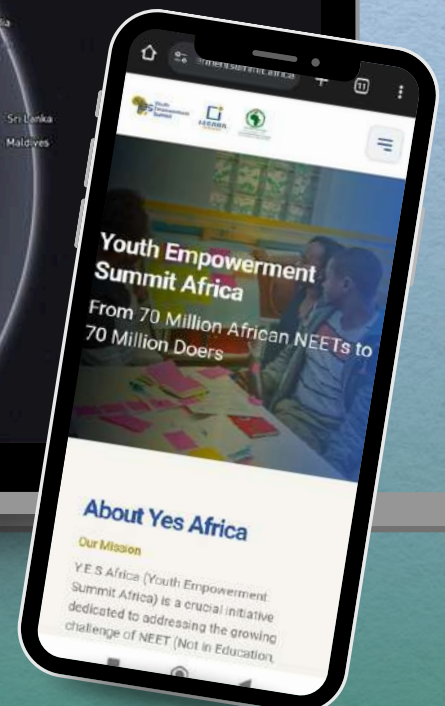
Sri Lanka
Maldives

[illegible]mentsummit.africa

11

Youth Empowerment Summit

Youth Empowerment Summit Africa

From 70 Million African NEETs to 70 Million Doers

About Yes Africa

Our Mission

Y.E.S Africa (Youth Empowerment Summit Africa) is a crucial initiative dedicated to addressing the growing challenge of NEET (Not in Education,